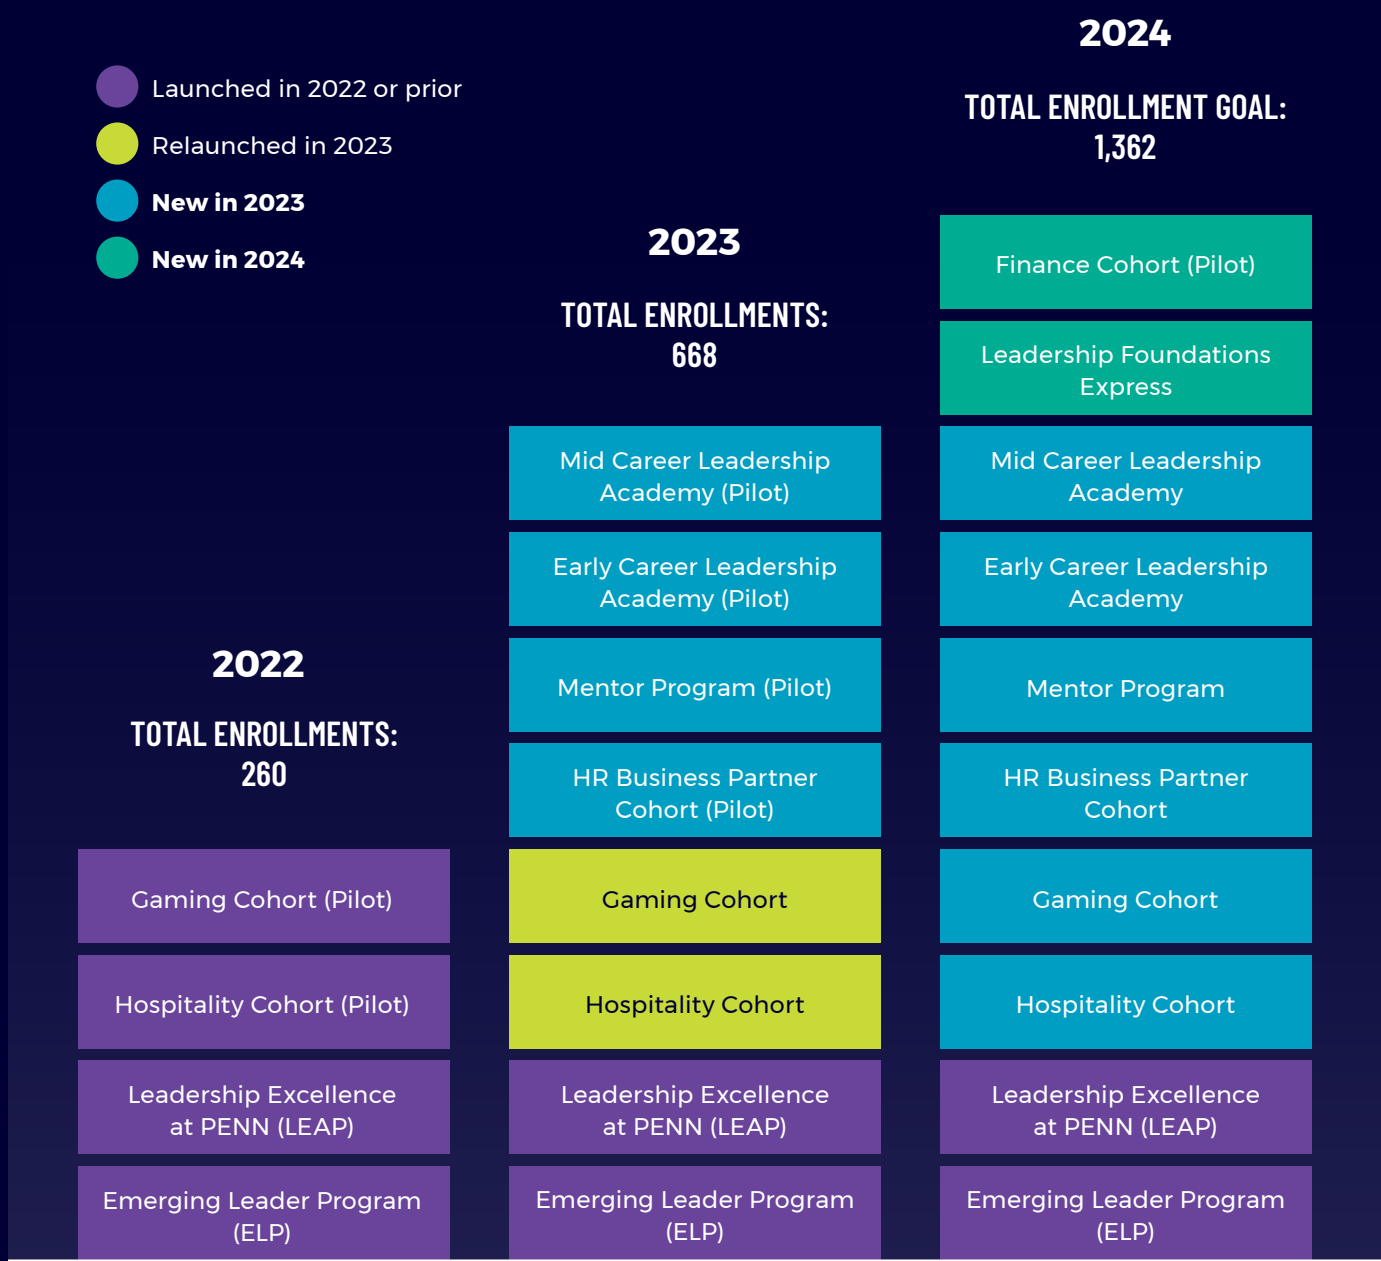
Launched in 2022 or prior

Relaunched in 2023

New in 2023

New in 2024

2022

TOTAL ENROLLMENTS: 260

Gaming Cohort (Pilot)

Hospitality Cohort (Pilot)

Leadership Excellence at PENN (LEAP)

Emerging Leader Program (ELP)

2023

TOTAL ENROLLMENTS: 668

Mid Career Leadership Academy (Pilot)

Early Career Leadership Academy (Pilot)

Mentor Program (Pilot)

HR Business Partner Cohort (Pilot)

Gaming Cohort

Hospitality Cohort

Leadership Excellence at PENN (LEAP)

Emerging Leader Program (ELP)

2024

TOTAL ENROLLMENT GOAL: 1,362

Finance Cohort (Pilot)

Leadership Foundations Express

Mid Career Leadership Academy

Early Career Leadership Academy

Mentor Program

HR Business Partner Cohort

Gaming Cohort

Hospitality Cohort

Leadership Excellence at PENN (LEAP)

Emerging Leader Program (ELP)